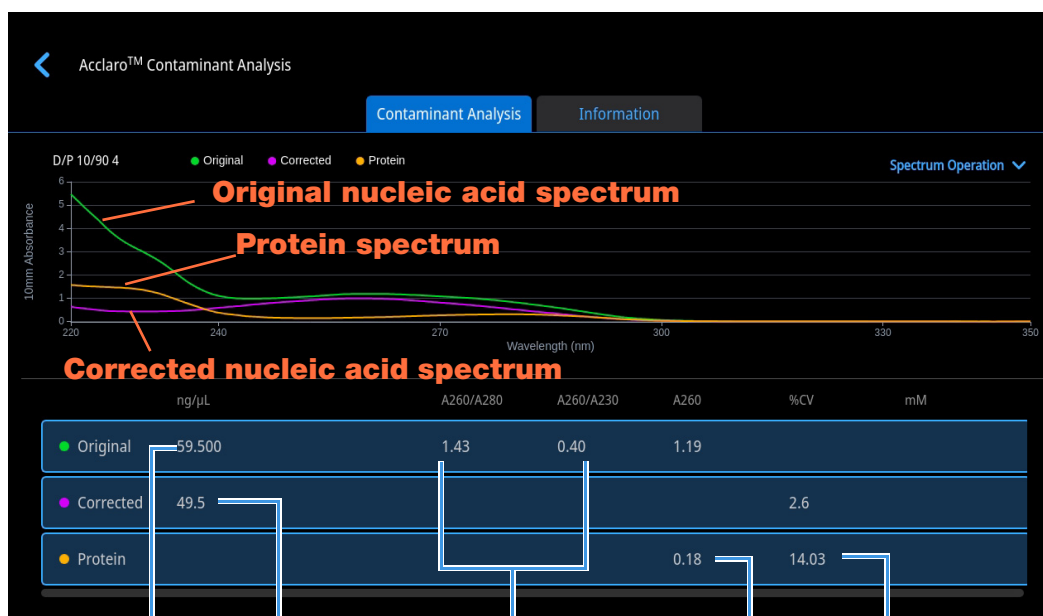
Acclaro™ Contaminant Analysis

Contaminant Analysis | Information

D/P 10/90 4 ● Original ● Corrected ● Protein

Spectrum Operation

Original nucleic acid spectrum

Protein spectrum

Corrected nucleic acid spectrum

10mm Absorbance

6
5
4
3
2
1
0

220 240 270 300 330 350

Wavelength (nm)

| | ng/µL | A260/A280 | A260/A230 | A260 | %CV | mM |
|---|---|---|---|---|---|---|
| ● Original | 59.500 | 1.43 | 0.40 | 1.19 | | |
| ● Corrected | 49.5 | | | | 2.6 | |
| ● Protein | | | | 0.18 | 14.03 | |